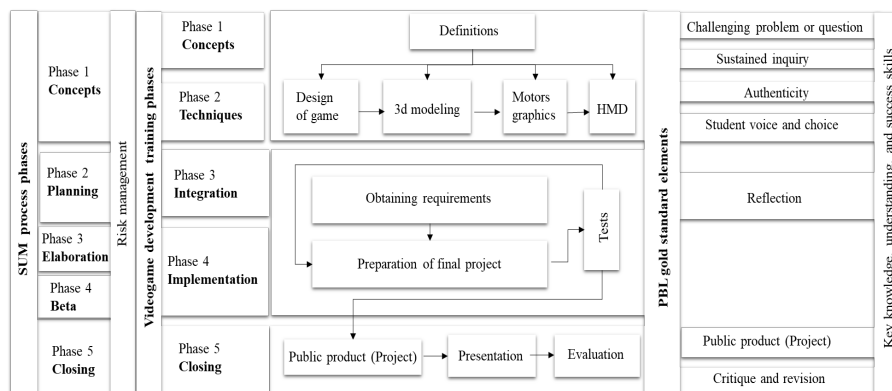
SUM process phases

Phase 1
Concepts

Phase 2
Planning

Phase 3
Elaboration

Phase 4
Beta

Phase 5
Closing

Risk management

Videogame development training phases

Phase 1
Concepts

Phase 2
Techniques

Phase 3
Integration

Phase 4
Implementation

Phase 5
Closing

Definitions

Design of game

3d modeling

Motors graphics

HMD

Obtaining requirements

Preparation of final project

Tests

Public product (Project)

Presentation

Evaluation

PBL gold standard elements

Challenging problem or question

Sustained inquiry

Authenticity

Student voice and choice

Reflection

Public product (Project)

Critique and revision

Key knowledge, understanding, and success skills